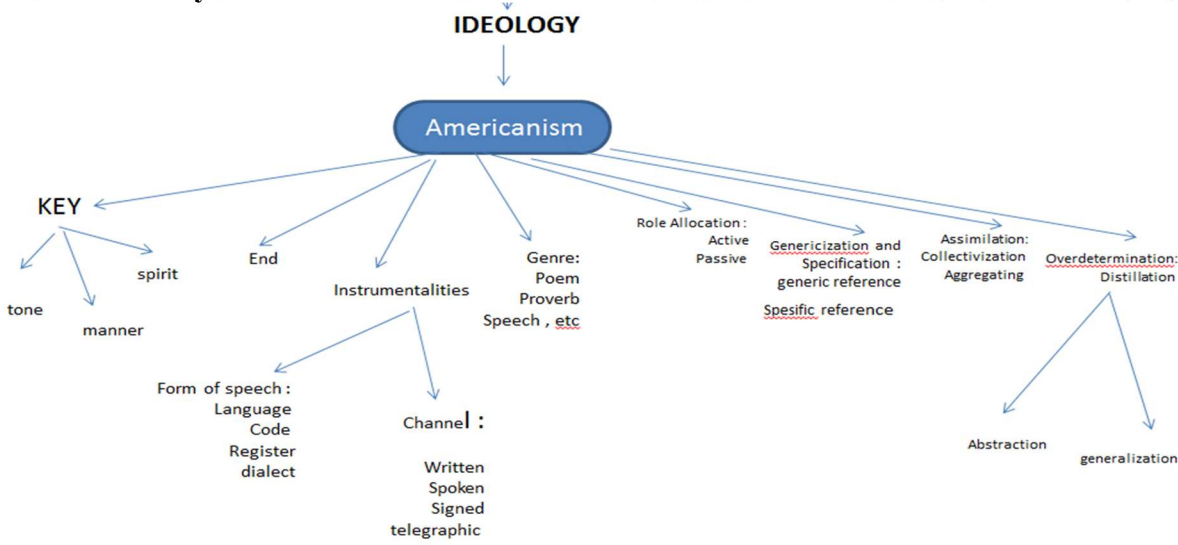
IDEOLOGY

Americanism

KEY

tone

manner

spirit

End

Instrumentalities

Form of speech :
Language
Code
Register
dialect

Channel :

Written
Spoken
Signed
telegraphic

Genre:
Poem
Proverb
Speech , etc

Role Allocation :
Active
Passive

Genericization and Specification : generic reference

Spesific reference

Assimilation:
Collectivization
Aggregating

Overdetermination:
Distillation

Abstraction

generalization